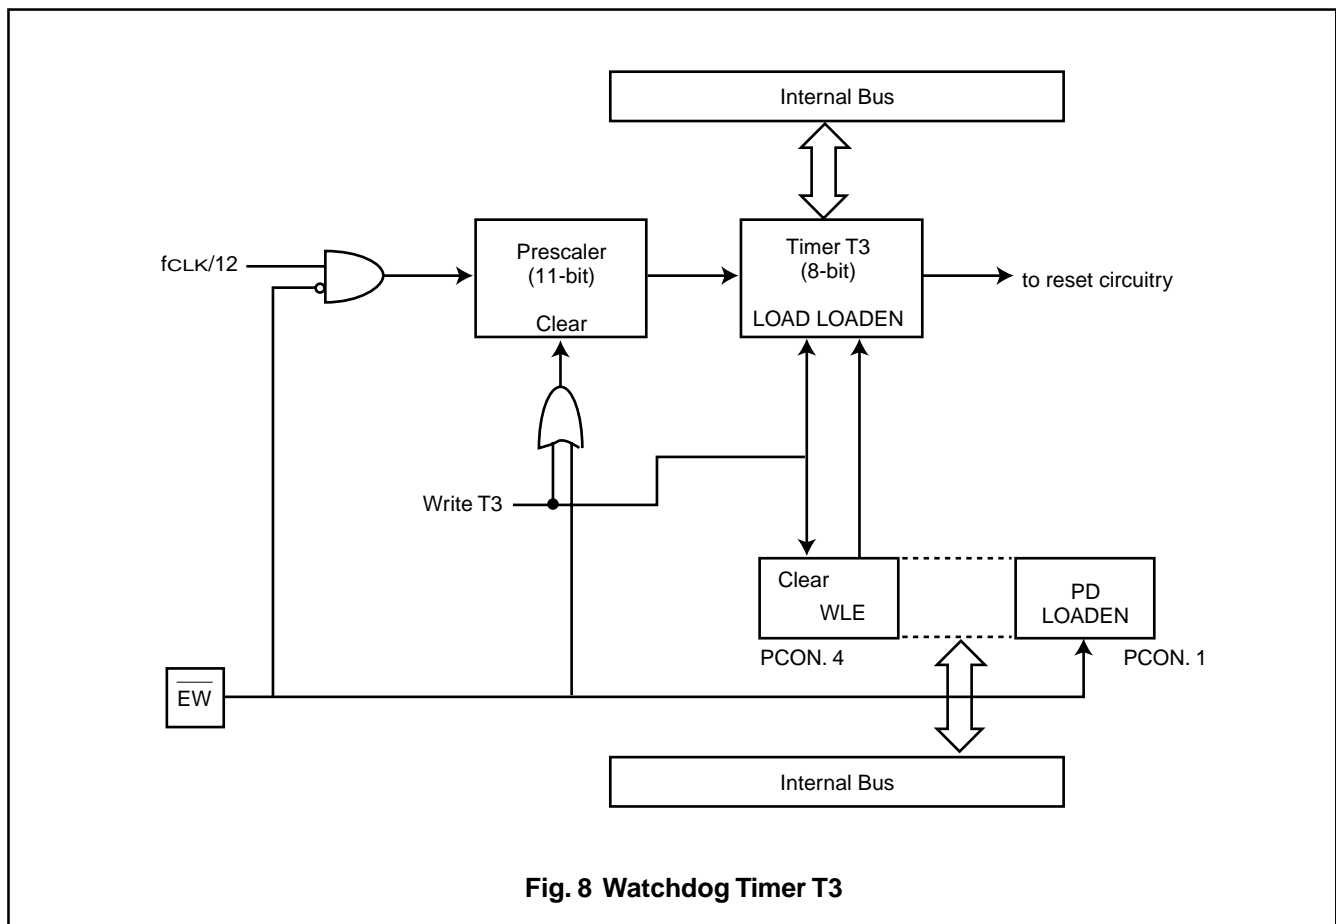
Internal Bus

$f_{CLK}/12$

Prescaler (11-bit)

Clear

Timer T3 (8-bit)

LOAD LOADEN

to reset circuitry

Write T3

Clear

WLE

PD LOADEN

PCON. 4

PCON. 1

$\overline{EW}$

Internal Bus

**Fig. 8 Watchdog Timer T3**